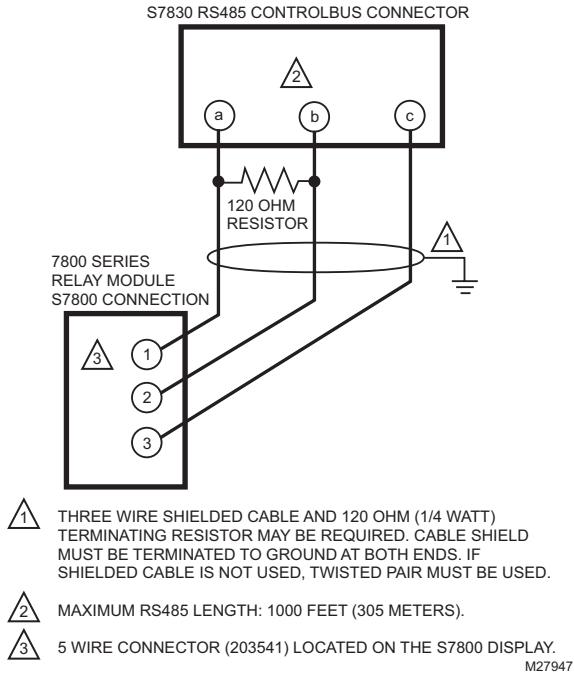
S7830 RS485 CONTROLBUS CONNECTOR

2

a

b

c

120 OHM RESISTOR

1

7800 SERIES RELAY MODULE S7800 CONNECTION

3

1

2

3

1 THREE WIRE SHIELDED CABLE AND 120 OHM (1/4 WATT) TERMINATING RESISTOR MAY BE REQUIRED. CABLE SHIELD MUST BE TERMINATED TO GROUND AT BOTH ENDS. IF SHIELDED CABLE IS NOT USED, TWISTED PAIR MUST BE USED.

2 MAXIMUM RS485 LENGTH: 1000 FEET (305 METERS).

3 5 WIRE CONNECTOR (203541) LOCATED ON THE S7800 DISPLAY.

M27947